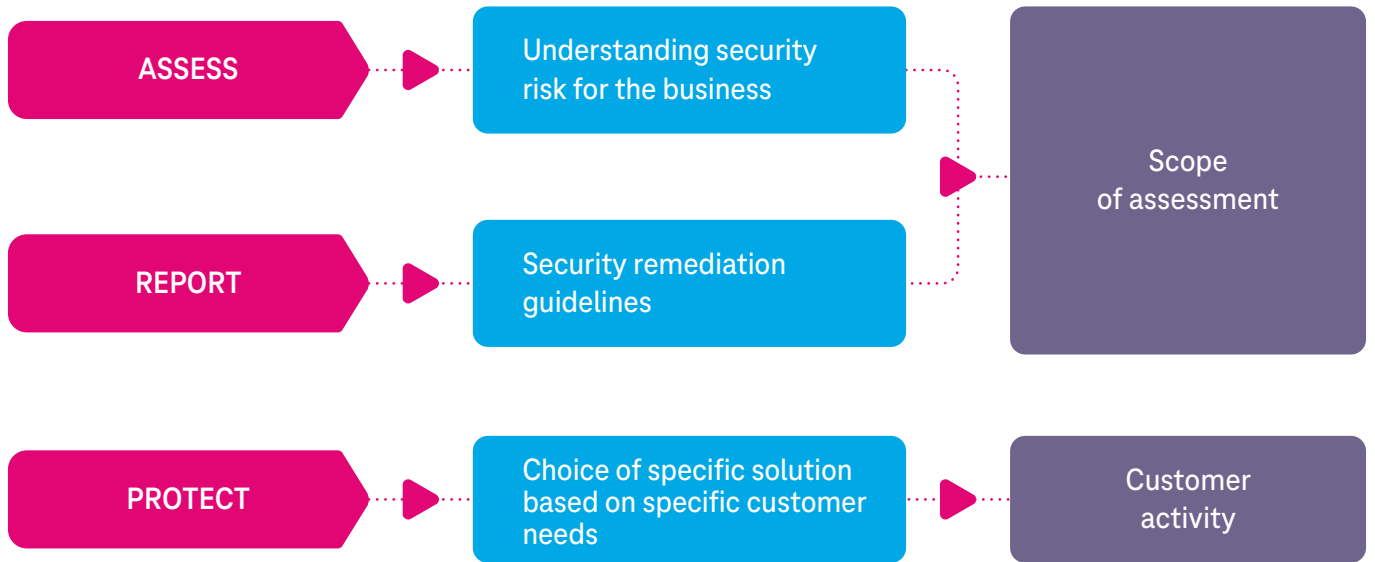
ASSESS

Understanding security risk for the business

Scope of assessment

REPORT

Security remediation guidelines

PROTECT

Choice of specific solution based on specific customer needs

Customer activity